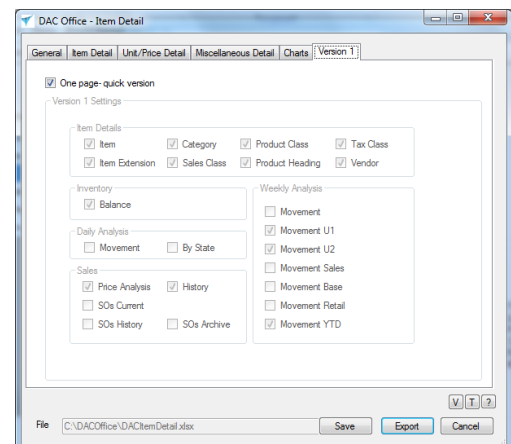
DAC Office - Item Detail

General | Item Detail | Unit/Price Detail | Miscellaneous Detail | Charts | Version 1

One page- quick version

Version 1 Settings

Item Details
Item
Category
Product Class
Tax Class
Item Extension
Sales Class
Product Heading
Vendor

Inventory
Balance

Daily Analysis
Movement
By State

Sales
Price Analysis
History
SOs Current
SOs History
SOs Archive

Weekly Analysis
Movement
Movement U1
Movement U2
Movement Sales
Movement Base
Movement Retail
Movement YTD

V T ?

File C:\DACOffice\DACItemDetail.xlsx
Save
Export
Cancel